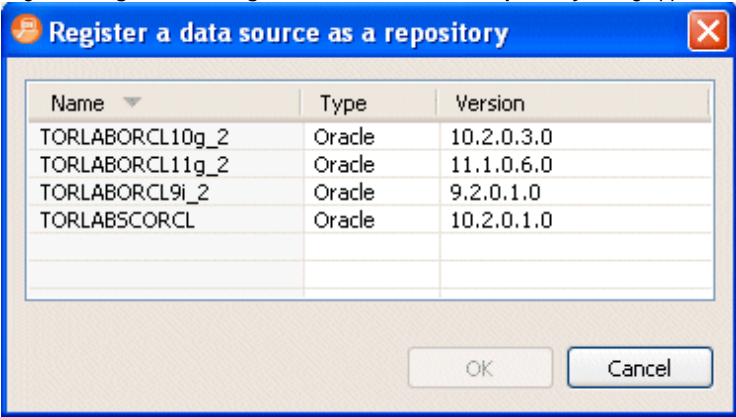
Register a data source as a repository

| Name | Type | Version |
|---|---|---|
| TORLABORCL10g_2 | Oracle | 10.2.0.3.0 |
| TORLABORCL11g_2 | Oracle | 11.1.0.6.0 |
| TORLABORCL9i_2 | Oracle | 9.2.0.1.0 |
| TORLABSCORCL | Oracle | 10.2.0.1.0 |

OK Cancel